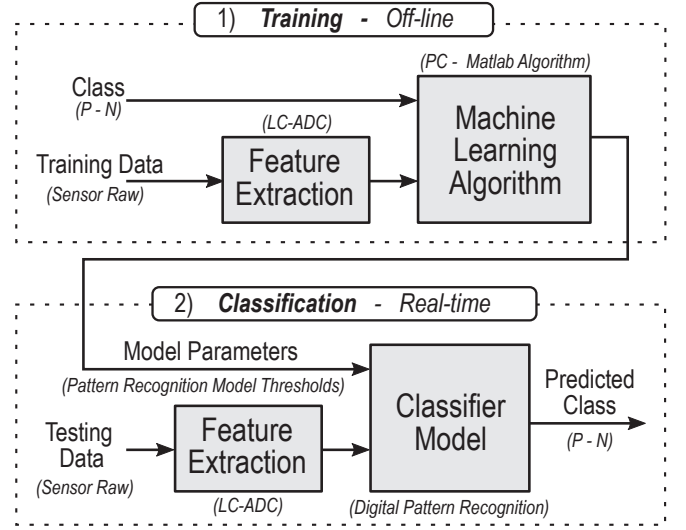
1) ***Training* - *Off-line***

(PC - Matlab Algorithm)

Class
(P - N)

(LC-ADC)

Machine Learning Algorithm

Training Data
(Sensor Raw)

Feature Extraction

2) ***Classification* - *Real-time***

Model Parameters
(Pattern Recognition Model Thresholds)

Classifier Model

Predicted Class
(P - N)

Testing Data
(Sensor Raw)

Feature Extraction

(LC-ADC)

(Digital Pattern Recognition)